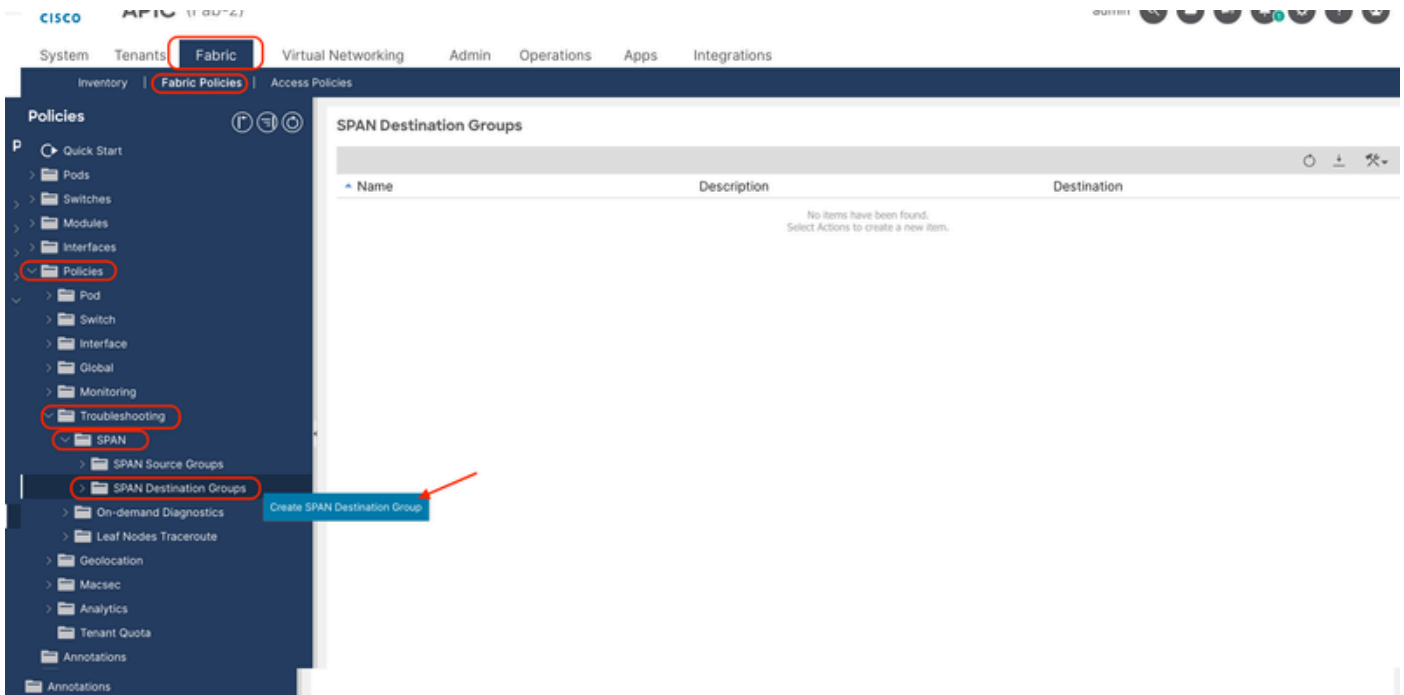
cisco APIC (Fab-2)

admin

System Tenants Fabric Virtual Networking Admin Operations Apps Integrations

Inventory | Fabric Policies | Access Policies

Policies

Quick Start
Pods
Switches
Modules
Interfaces
Policies
Pod
Switch
Interface
Global
Monitoring
Troubleshooting
SPAN
SPAN Source Groups
SPAN Destination Groups
On-demand Diagnostics
Leaf Nodes Traceroute
Geolocation
Macsec
Analytics
Tenant Quota
Annotations
Annotations

Create SPAN Destination Group

SPAN Destination Groups

| Name | Description | Destination |
|---|---|---|

No items have been found.
Select Actions to create a new item.